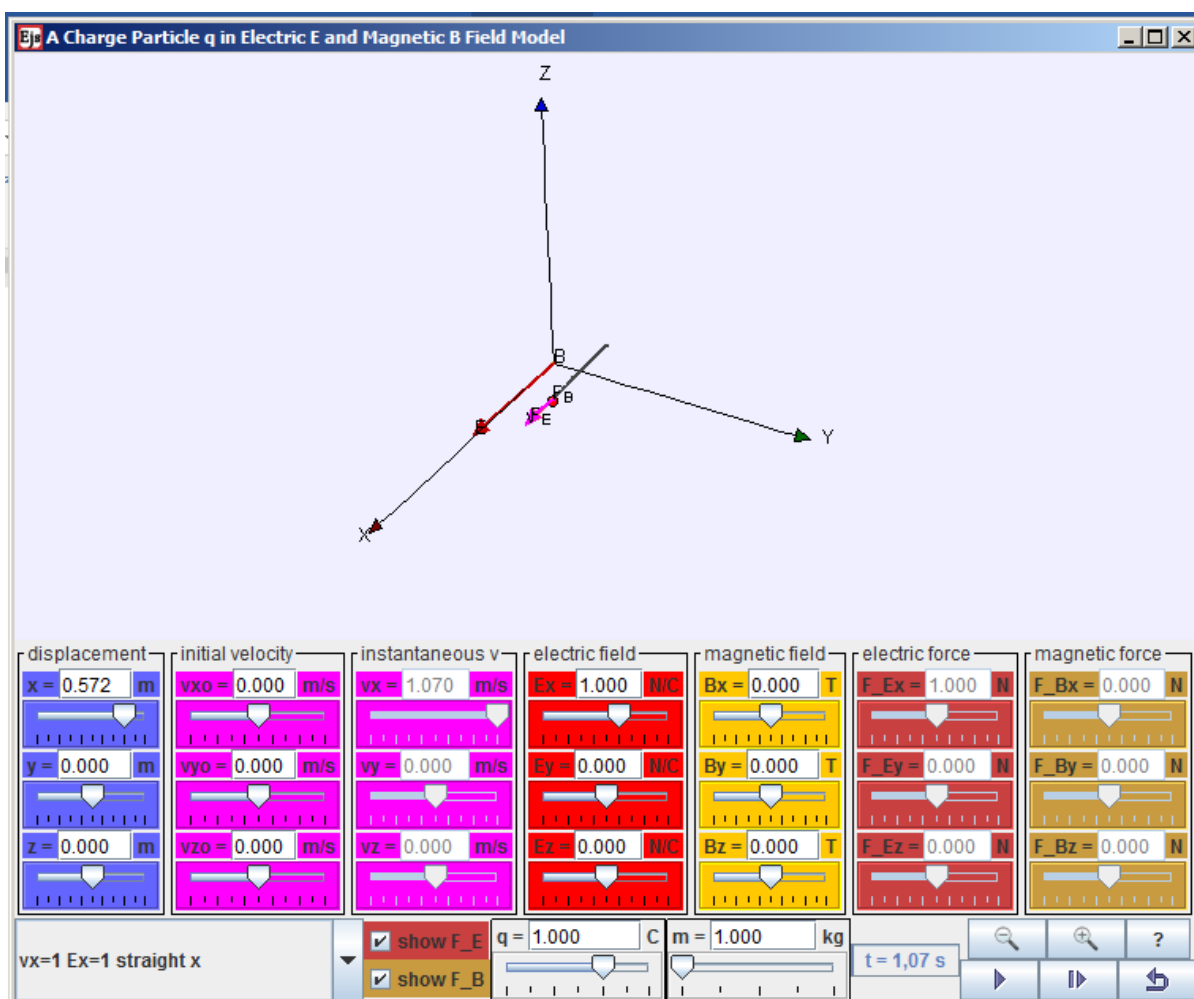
A Charge Particle q in Electric E and Magnetic B Field Model

Z

B

F_B

F_E

E

Y

X

displacement
x = 0.572 m
y = 0.000 m
z = 0.000 m

initial velocity
vxo = 0.000 m/s
vyo = 0.000 m/s
vzo = 0.000 m/s

instantaneous v
vx = 1.070 m/s
vy = 0.000 m/s
vz = 0.000 m/s

electric field
Ex = 1.000 N/C
Ey = 0.000 N/C
Ez = 0.000 N/C

magnetic field
Bx = 0.000 T
By = 0.000 T
Bz = 0.000 T

electric force
F_Ex = 1.000 N
F_Ey = 0.000 N
F_Ez = 0.000 N

magnetic force
F_Bx = 0.000 N
F_By = 0.000 N
F_Bz = 0.000 N

vx=1 Ex=1 straight x

show F_E
show F_B

q = 1.000 C

m = 1.000 kg

t = 1,07 s

?